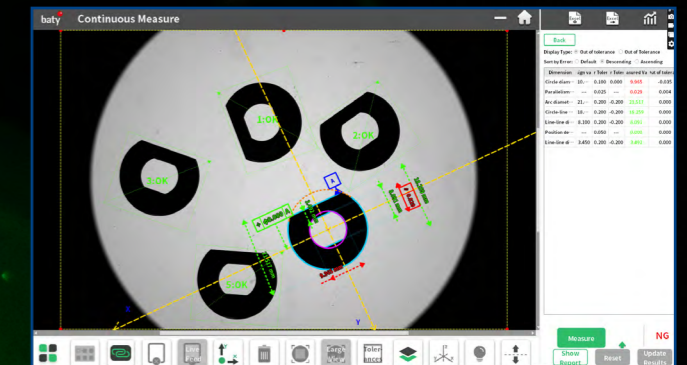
baty Continuous Measure

Back

Display Type: Out of tolerance Out of Tolerance

Sort by Error: Default Descending Ascending

| Dimension | sign va | Toler | Toler | asured Va | ut of tolera |
|---|---|---|---|---|---|
| Circle diam | 10.- | 0.100 | 0.000 | 9.965 | -0.035 |
| Parallelism | --- | 0.025 | --- | 0.029 | 0.004 |
| Arc diamet | 21. | 0.200 | -0.200 | 21.117 | 0.000 |
| Circle-line | 16. | 0.200 | -0.200 | 16.250 | 0.000 |
| Line-line di | 8.100 | 0.200 | -0.200 | 8.081 | 0.000 |
| Position de | --- | 0.050 | --- | 0.016 | 0.000 |
| Line-line di | 3.450 | 0.200 | -0.200 | 3.451 | 0.000 |

1:OK

2:OK

3:OK

5:OK

X

Y

Measure

NG

Show Report

Reset

Update Results